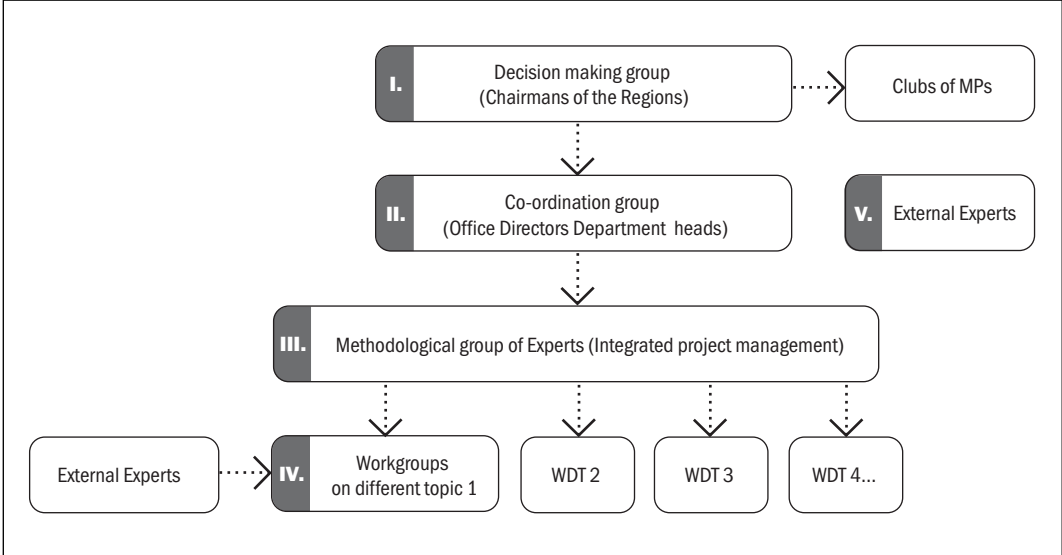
I. Decision making group (Chairmans of the Regions)

Clubs of MPs

II. Co-ordination group (Office Directors Department heads)

V. External Experts

III. Methodological group of Experts (Integrated project management)

External Experts

IV. Workgroups on different topic 1

WDT 2

WDT 3

WDT 4...